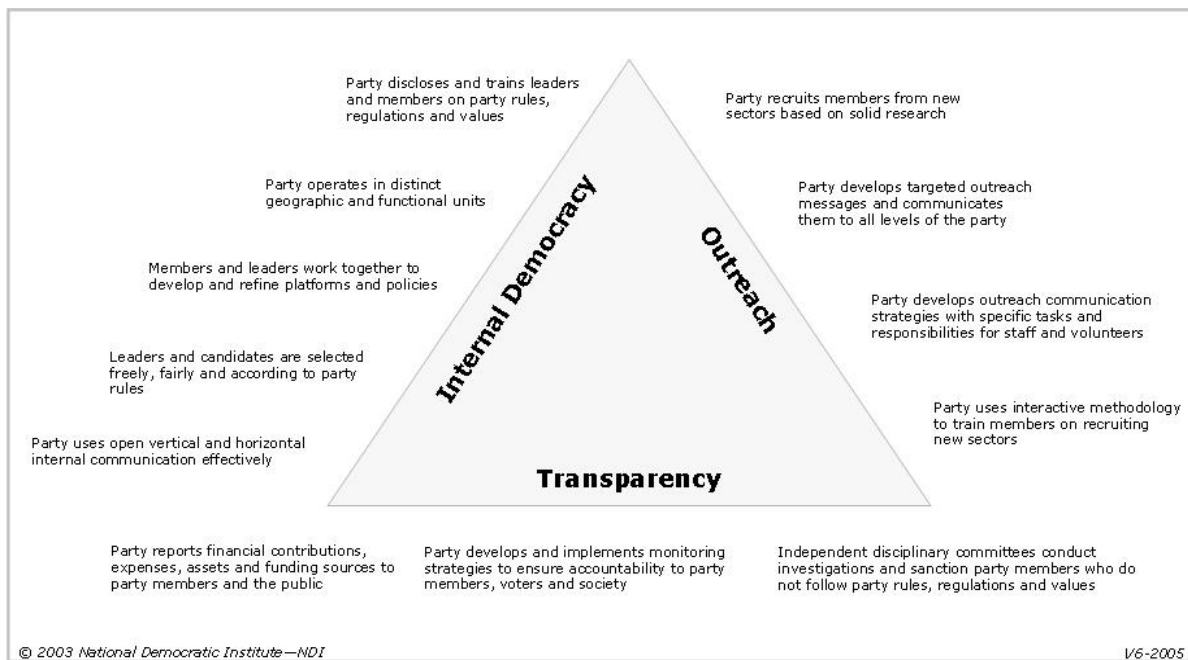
Party discloses and trains leaders and members on party rules, regulations and values

Party operates in distinct geographic and functional units

Members and leaders work together to develop and refine platforms and policies

Leaders and candidates are selected freely, fairly and according to party rules

Party uses open vertical and horizontal internal communication effectively

Internal Democracy

Outreach

Party recruits members from new sectors based on solid research

Party develops targeted outreach messages and communicates them to all levels of the party

Party develops outreach communication strategies with specific tasks and responsibilities for staff and volunteers

Party uses interactive methodology to train members on recruiting new sectors

Transparency

Party reports financial contributions, expenses, assets and funding sources to party members and the public

Party develops and implements monitoring strategies to ensure accountability to party members, voters and society

Independent disciplinary committees conduct investigations and sanction party members who do not follow party rules, regulations and values

© 2003 National Democratic Institute—NDI

V6-2005